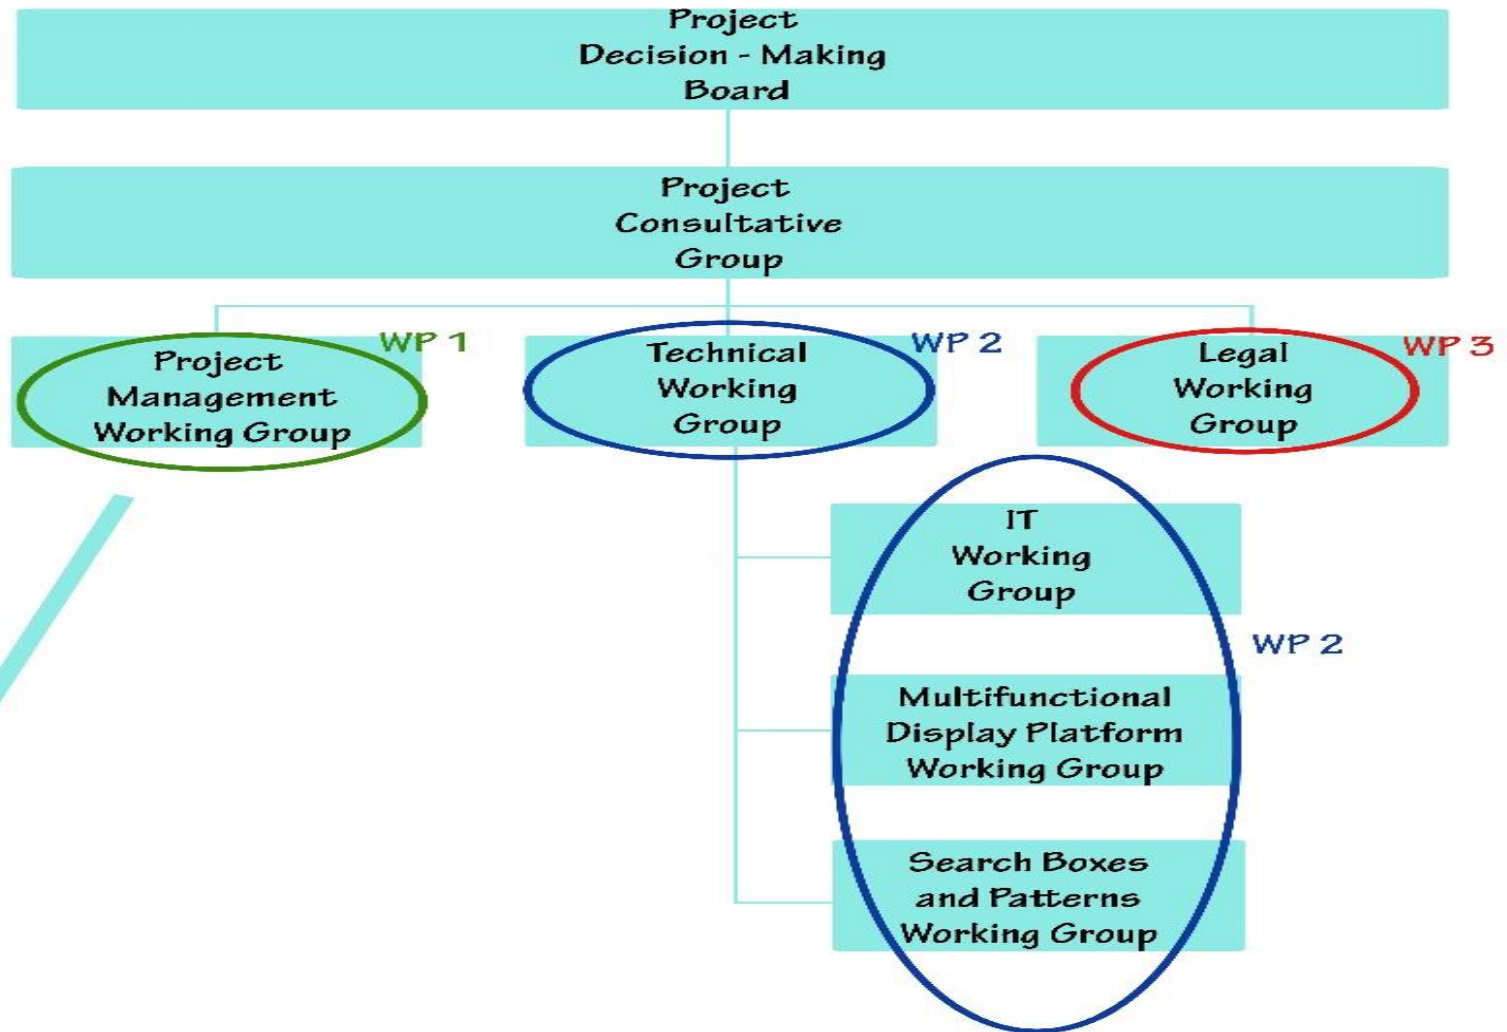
Project Decision - Making Board

Project Consultative Group

Project Management Working Group

WP 1

Technical Working Group

WP 2

Legal Working Group

WP 3

IT Working Group

WP 2

Multifunctional Display Platform Working Group

Search Boxes and Patterns Working Group